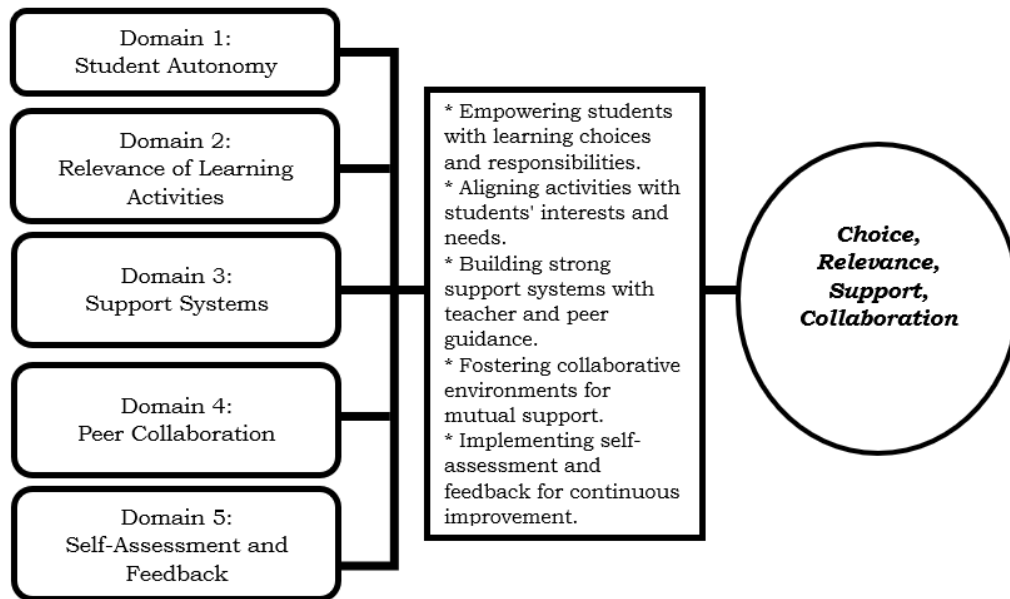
Domain 1:
Student Autonomy

Domain 2:
Relevance of Learning Activities

Domain 3:
Support Systems

Domain 4:
Peer Collaboration

Domain 5:
Self-Assessment and Feedback

* Empowering students with learning choices and responsibilities.
* Aligning activities with students' interests and needs.
* Building strong support systems with teacher and peer guidance.
* Fostering collaborative environments for mutual support.
* Implementing self-assessment and feedback for continuous improvement.

Choice, Relevance, Support, Collaboration